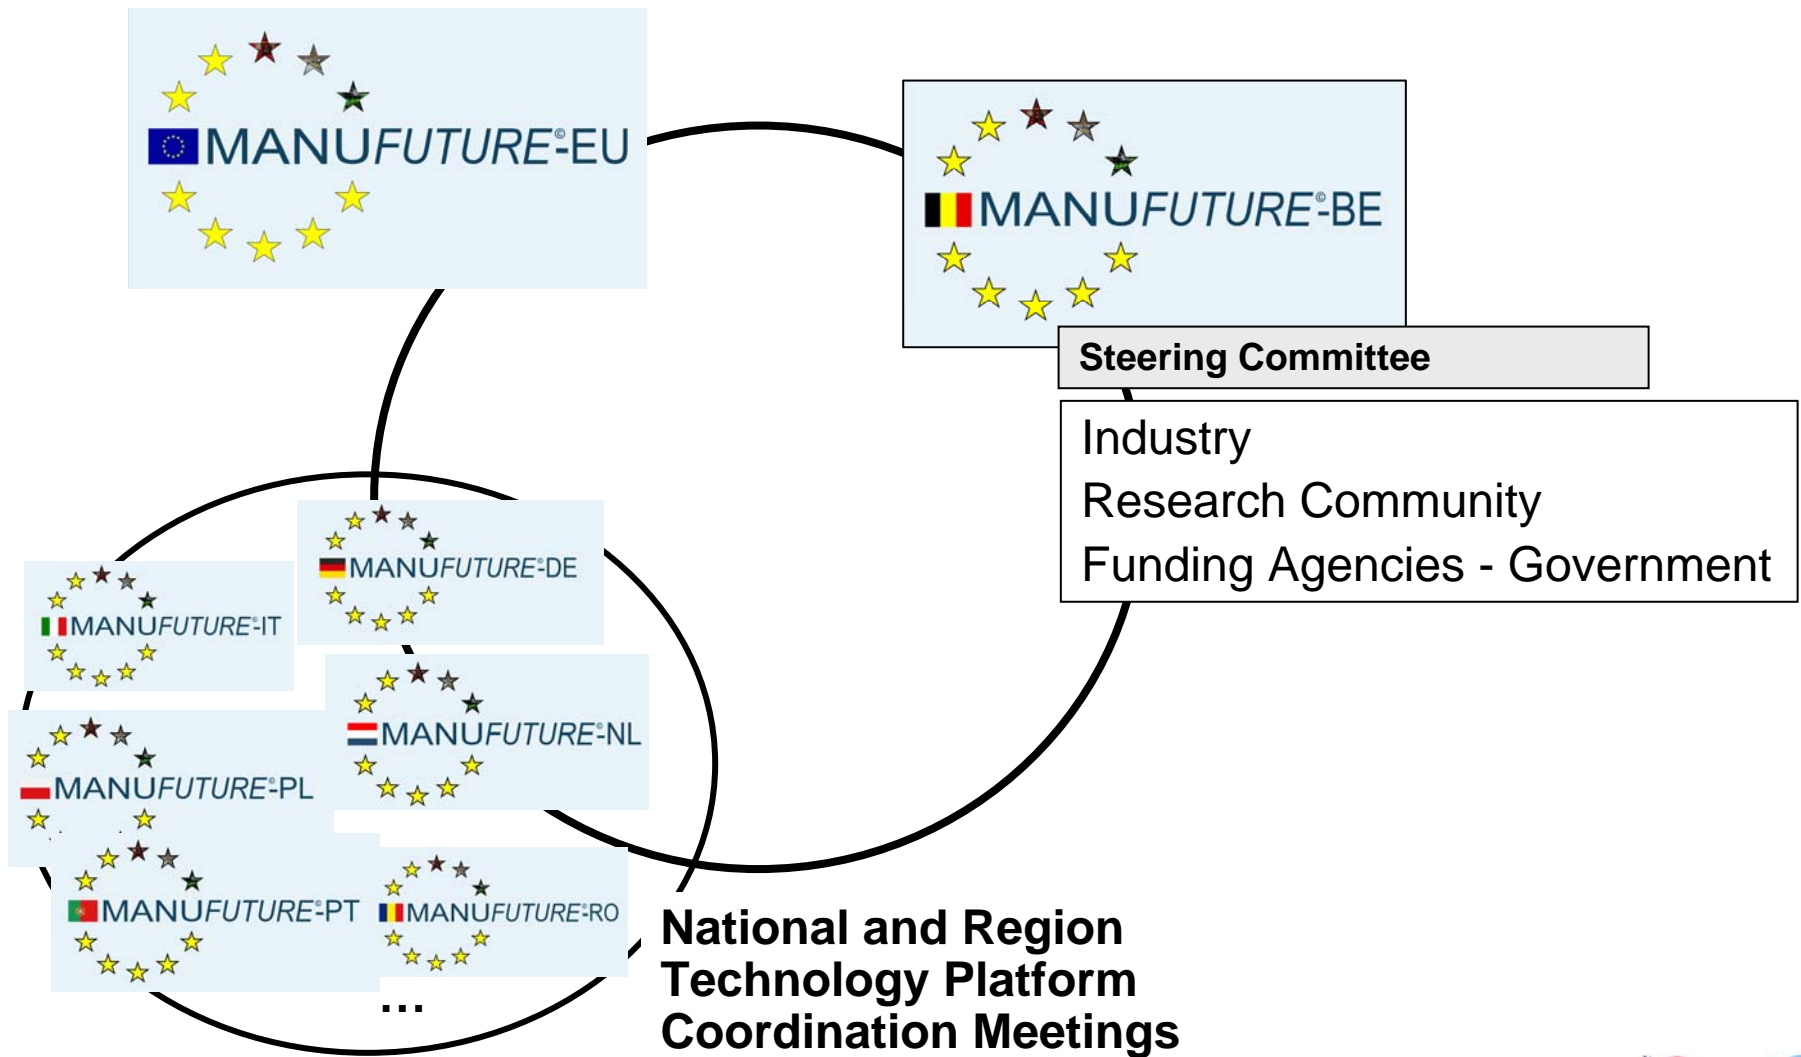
MANUFUTURE©-EU

MANUFUTURE©-BE

Steering Committee

Industry
Research Community
Funding Agencies - Government

MANUFUTURE©-DE

MANUFUTURE©-IT

MANUFUTURE©-NL

MANUFUTURE©-PL

MANUFUTURE©-PT

MANUFUTURE©-RO

...

National and Region Technology Platform Coordination Meetings